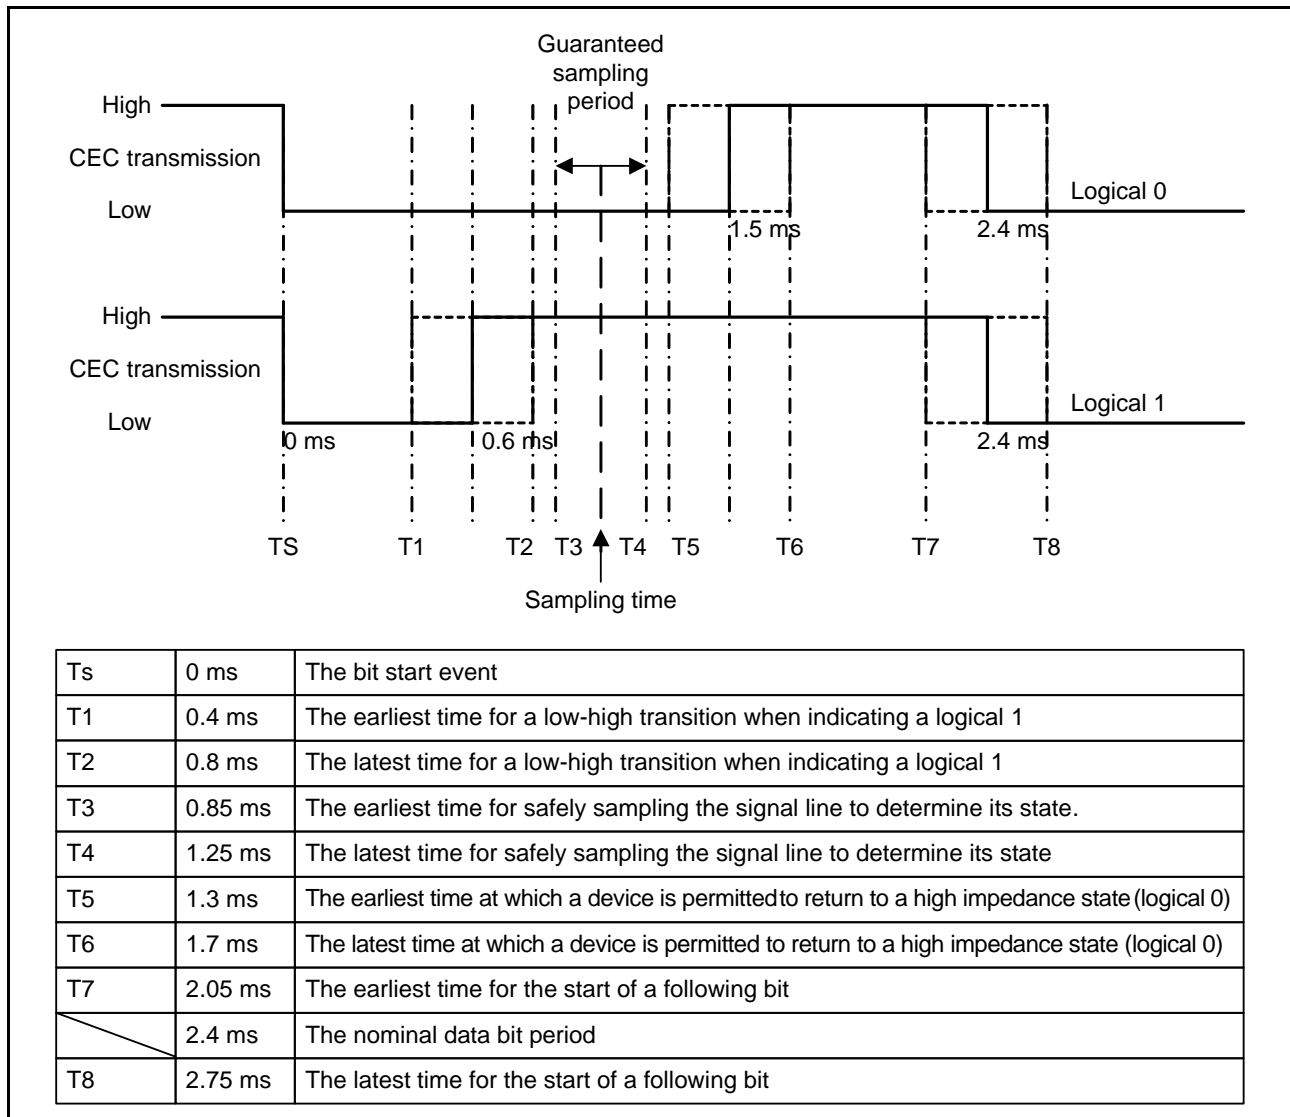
Guaranteed sampling period

High

CEC transmission

Low

1.5 ms

2.4 ms

Logical 0

High

CEC transmission

Low

0 ms

0.6 ms

2.4 ms

Logical 1

TS T1 T2 T3 T4 T5 T6 T7 T8

Sampling time

| Ts | 0 ms | The bit start event |
|---|---|---|
| T1 | 0.4 ms | The earliest time for a low-high transition when indicating a logical 1 |
| T2 | 0.8 ms | The latest time for a low-high transition when indicating a logical 1 |
| T3 | 0.85 ms | The earliest time for safely sampling the signal line to determine its state. |
| T4 | 1.25 ms | The latest time for safely sampling the signal line to determine its state |
| T5 | 1.3 ms | The earliest time at which a device is permitted to return to a high impedance state (logical 0) |
| T6 | 1.7 ms | The latest time at which a device is permitted to return to a high impedance state (logical 0) |
| T7 | 2.05 ms | The earliest time for the start of a following bit |
|  | 2.4 ms | The nominal data bit period |
| T8 | 2.75 ms | The latest time for the start of a following bit |